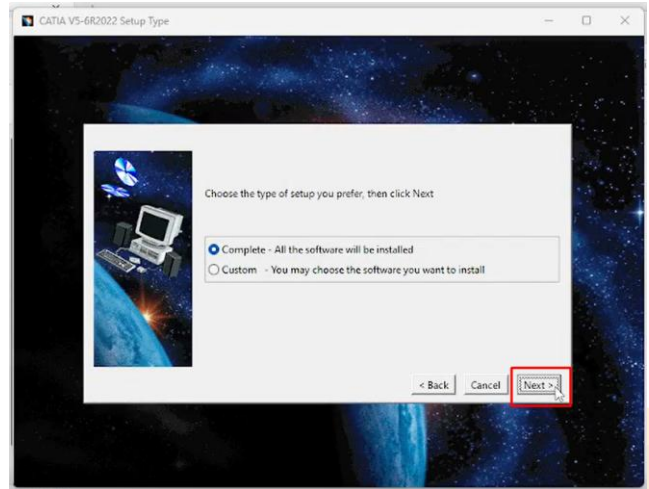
CATIA V5-6R2022 Setup Type

Choose the type of setup you prefer, then click Next

Complete - All the software will be installed
Custom - You may choose the software you want to install

< Back
Cancel
Next >